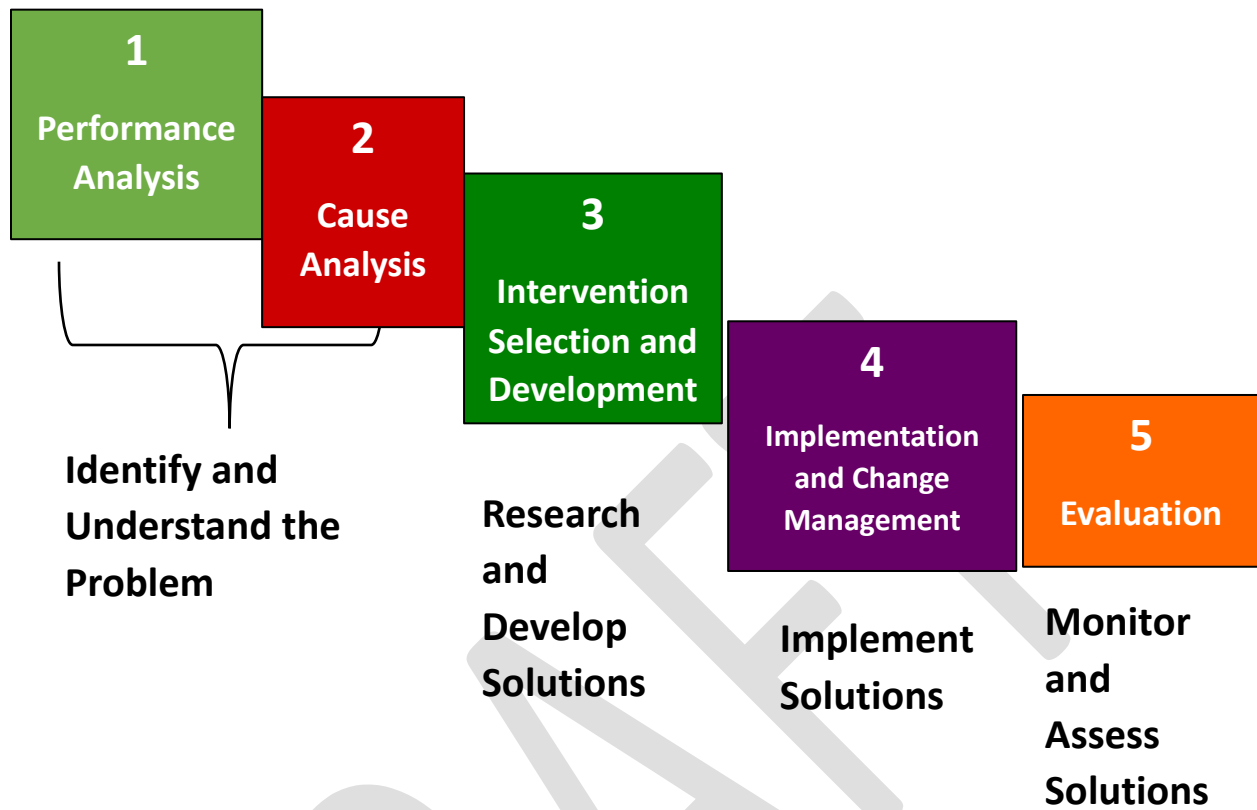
1
Performance Analysis

2
Cause Analysis

3
Intervention Selection and Development

4
Implementation and Change Management

5
Evaluation

Identify and Understand the Problem

Research and Develop Solutions

Implement Solutions

Monitor and Assess Solutions